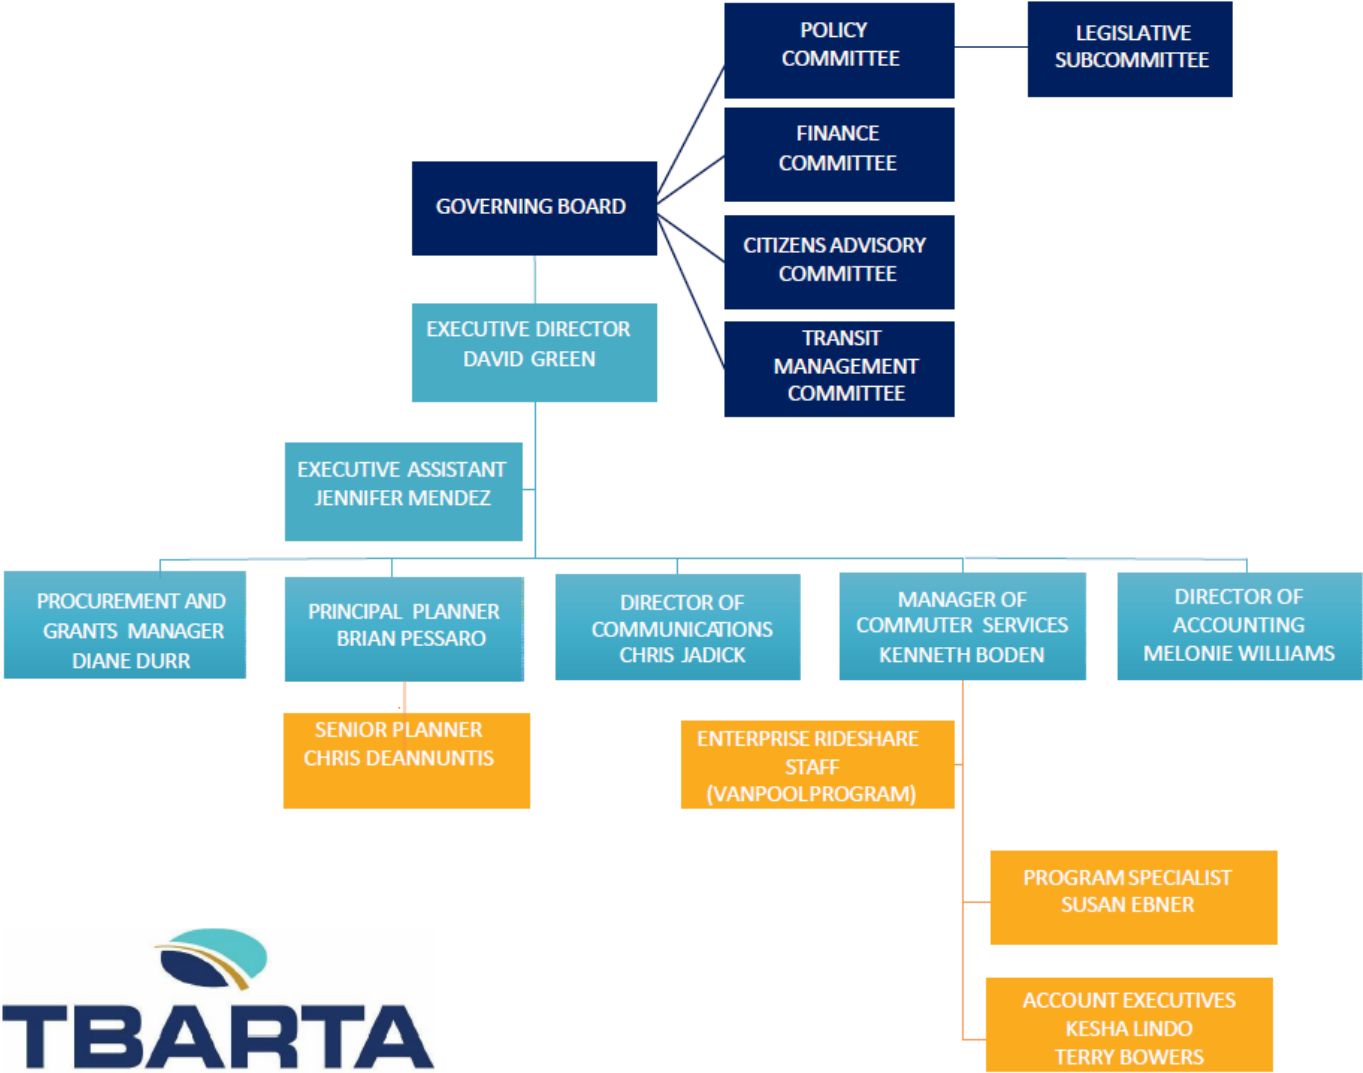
POLICY COMMITTEE

LEGISLATIVE SUBCOMMITTEE

FINANCE COMMITTEE

GOVERNING BOARD

CITIZENS ADVISORY COMMITTEE

TRANSIT MANAGEMENT COMMITTEE

EXECUTIVE DIRECTOR DAVID GREEN

EXECUTIVE ASSISTANT JENNIFER MENDEZ

PROCUREMENT AND GRANTS MANAGER DIANE DURR

PRINCIPAL PLANNER BRIAN PESSARO

DIRECTOR OF COMMUNICATIONS CHRIS JADICK

MANAGER OF COMMUTER SERVICES KENNETH BODEN

DIRECTOR OF ACCOUNTING MELONIE WILLIAMS

SENIOR PLANNER CHRIS DEANNUNTIS

ENTERPRISE RIDESHARE STAFF (VANPOOLPROGRAM)

PROGRAM SPECIALIST SUSAN EBNER

ACCOUNT EXECUTIVES KESHA LINDO TERRY BOWERS

TBARTA